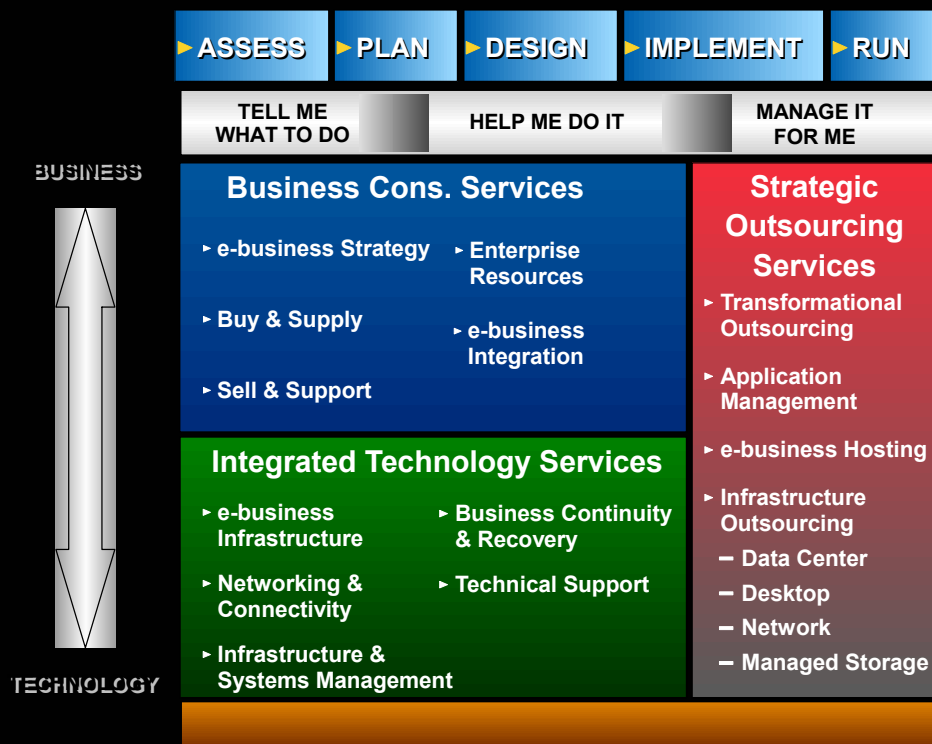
ASSESS PLAN DESIGN IMPLEMENT RUN

TELL ME WHAT TO DO

HELP ME DO IT

MANAGE IT FOR ME

BUSINESS

TECHNOLOGY

Business Cons. Services

e-business Strategy

Enterprise Resources

Buy & Supply

e-business Integration

Sell & Support

Integrated Technology Services

e-business Infrastructure

Business Continuity & Recovery

Networking & Connectivity

Technical Support

Infrastructure & Systems Management

Strategic Outsourcing Services

Transformational Outsourcing

Application Management

e-business Hosting

Infrastructure Outsourcing

– Data Center

– Desktop

– Network

– Managed Storage